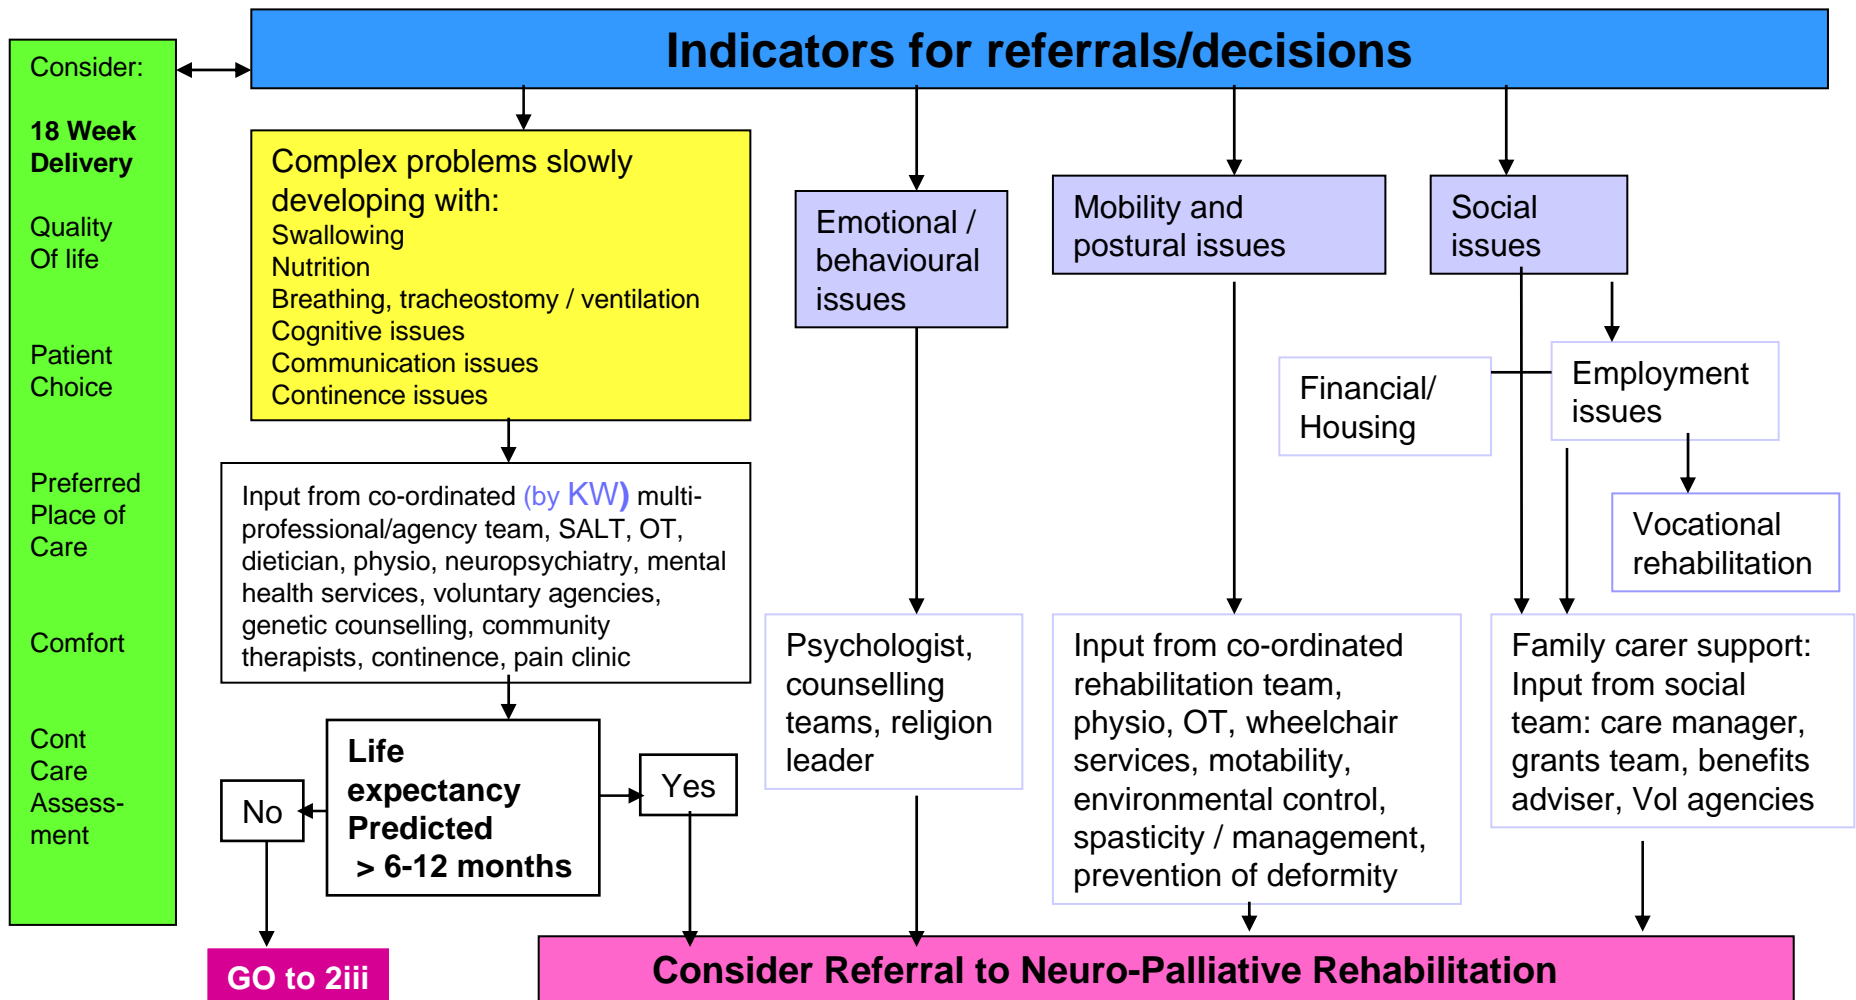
Consider:

18 Week Delivery

Quality Of life

Patient Choice

Preferred Place of Care

Comfort

Cont Care Assessment

Indicators for referrals/decisions

Complex problems slowly developing with:
Swallowing
Nutrition
Breathing, tracheostomy / ventilation
Cognitive issues
Communication issues
Continence issues

Input from co-ordinated (by KW) multi-professional/agency team, SALT, OT, dietician, physio, neuropsychiatry, mental health services, voluntary agencies, genetic counselling, community therapists, continence, pain clinic

Life expectancy Predicted > 6-12 months

No

Yes

GO to 2iii

Emotional / behavioural issues

Psychologist, counselling teams, religion leader

Mobility and postural issues

Input from co-ordinated rehabilitation team, physio, OT, wheelchair services, motability, environmental control, spasticity / management, prevention of deformity

Social issues

Financial/ Housing

Employment issues

Vocational rehabilitation

Family carer support: Input from social team: care manager, grants team, benefits adviser, Vol agencies

Consider Referral to Neuro-Palliative Rehabilitation